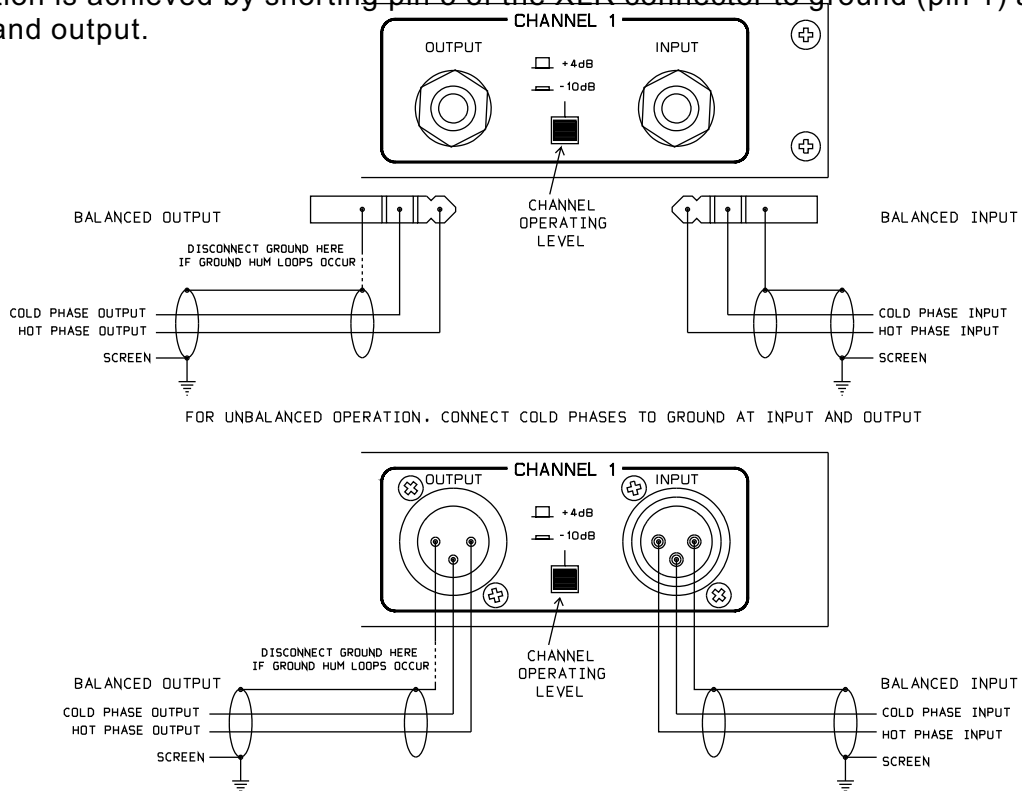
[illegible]tion is achieved by shorting pin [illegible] of the XLR connector to ground (pin 1) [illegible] and output.

CHANNEL 1

OUTPUT

INPUT

+4dB

-10dB

CHANNEL OPERATING LEVEL

BALANCED OUTPUT

BALANCED INPUT

DISCONNECT GROUND HERE IF GROUND HUM LOOPS OCCUR

COLD PHASE OUTPUT

HOT PHASE OUTPUT

SCREEN

COLD PHASE INPUT

HOT PHASE INPUT

SCREEN

FOR UNBALANCED OPERATION. CONNECT COLD PHASES TO GROUND AT INPUT AND OUTPUT

CHANNEL 1

OUTPUT

INPUT

+4dB

-10dB

CHANNEL OPERATING LEVEL

DISCONNECT GROUND HERE IF GROUND HUM LOOPS OCCUR

BALANCED OUTPUT

BALANCED INPUT

COLD PHASE OUTPUT

HOT PHASE OUTPUT

SCREEN

COLD PHASE INPUT

HOT PHASE INPUT

SCREEN